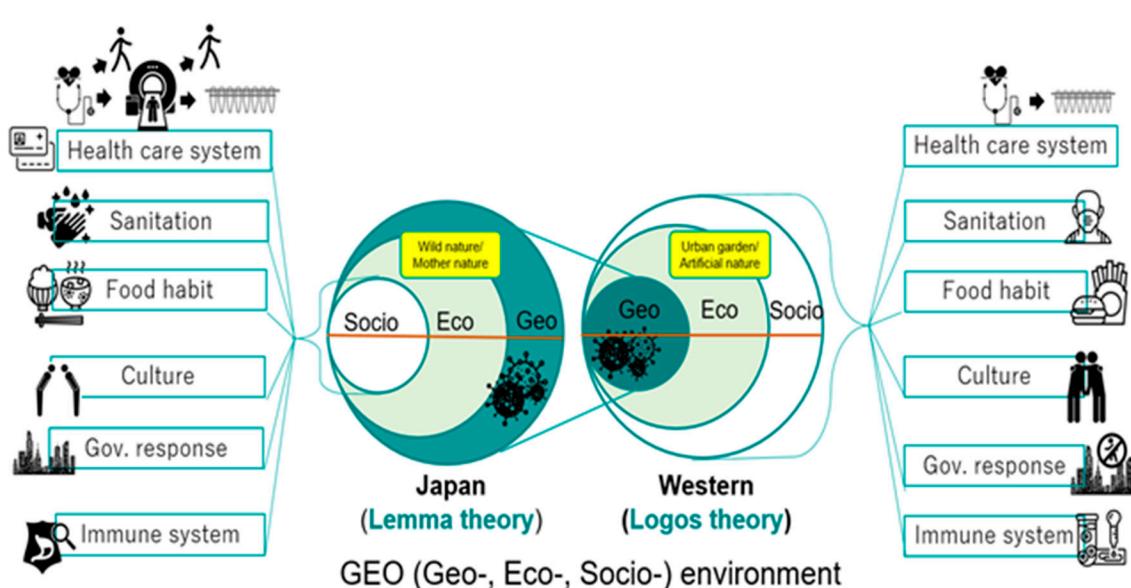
Health care system

Sanitation

Food habit

Culture

Gov. response

Immune system

Wild nature/
Mother nature

Socio

Eco

Geo

Urban garden/
Artificial nature

Geo

Eco

Socio

Japan
(Lemma theory)

Western
(Logos theory)

Health care system

Sanitation

Food habit

Culture

Gov. response

Immune system

GEO (Geo-, Eco-, Socio-) environment